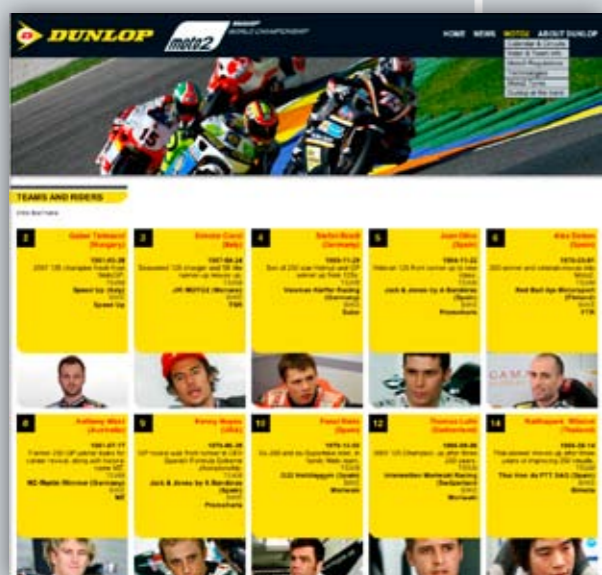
DUNLOP

moto2 WORLD CHAMPIONSHIP

HOME NEWS MOTO2 ABOUT DUNLOP

Calendar & Circuits
Video & Team info
About Regulations
Technologies
Moto2
Dunlop at the track

TEAMS AND RIDERS

2
Gabor Talmacsi (Hungary)
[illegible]
Speed Up
Speed Up

3
Simone Corsi (Italy)
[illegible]
JiR MOTO2
TSR

4
Stefan Bradl (Germany)
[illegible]
Viessmann Kiefer Racing (Germany)
Suter

5
Joan Olivé (Spain)
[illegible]
Jack & Jones by A Banderas (Spain)
Promoharris

6
Alex Debon (Spain)
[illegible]
Red Bull Ajo Motorsport (Finland)
FTR

8
Anthony West (Australia)
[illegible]
MZ Racing
MZ

9
Kenny Noyes (USA)
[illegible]
Jack & Jones by A Banderas (Spain)
Promoharris

10
Fonsi Nieto (Spain)
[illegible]
Moriwaki

12
Thomas Lüthi (Switzerland)
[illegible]
Interwetten Moriwaki Racing (Switzerland)
Moriwaki

14
Ratthapark Wilairot (Thailand)
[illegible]
Thai Honda PTT SAG (Spain)
Bimota